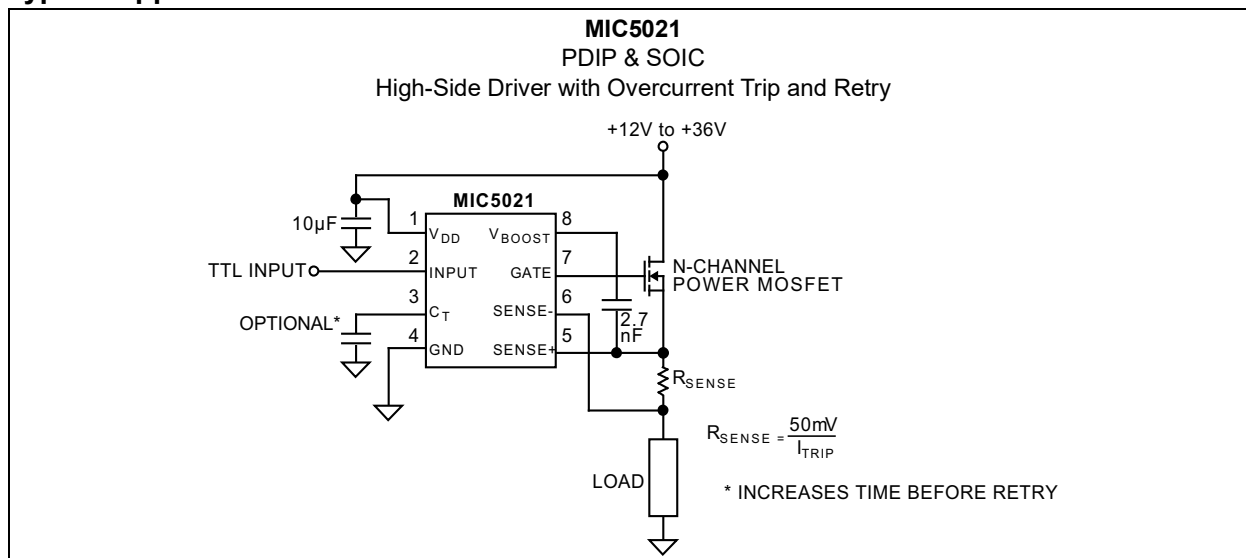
MIC5021
PDIP & SOIC
High-Side Driver with Overcurrent Trip and Retry

+12V to +36V

MIC5021

10µF

1 $V_{DD}$

TTL INPUT

2 INPUT

3 $C_T$

OPTIONAL*

4 GND

8 $V_{BOOST}$

7 GATE

6 SENSE-

5 SENSE+

N-CHANNEL
POWER MOSFET

2.7 nF

$R_{SENSE}$

$R_{SENSE} = \frac{50mV}{I_{TRIP}}$

LOAD

* INCREASES TIME BEFORE RETRY